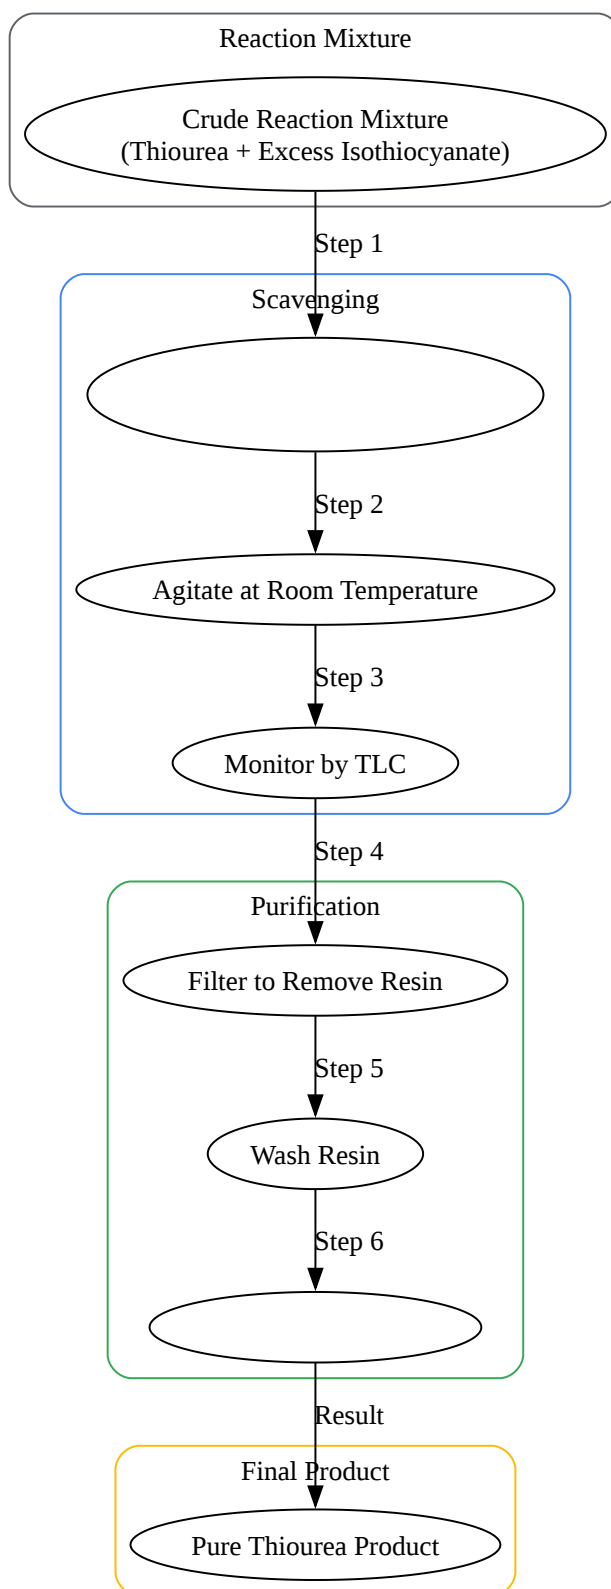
Reaction Mixture

Crude Reaction Mixture
(Thiourea + Excess Isothiocyanate)

Step 1

Scavenging

Step 2

Agitate at Room Temperature

Step 3

Monitor by TLC

Step 4

Purification

Filter to Remove Resin

Step 5

Wash Resin

Step 6

Result

Final Product

Pure Thiourea Product